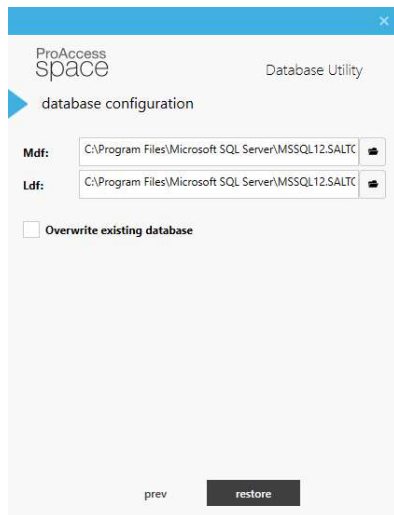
×

ProAccess
space

Database Utility

database configuration

Mdf: C:\Program Files\Microsoft SQL Server\MSSQL12.SALTC

Ldf: C:\Program Files\Microsoft SQL Server\MSSQL12.SALTC

Overwrite existing database

prev restore